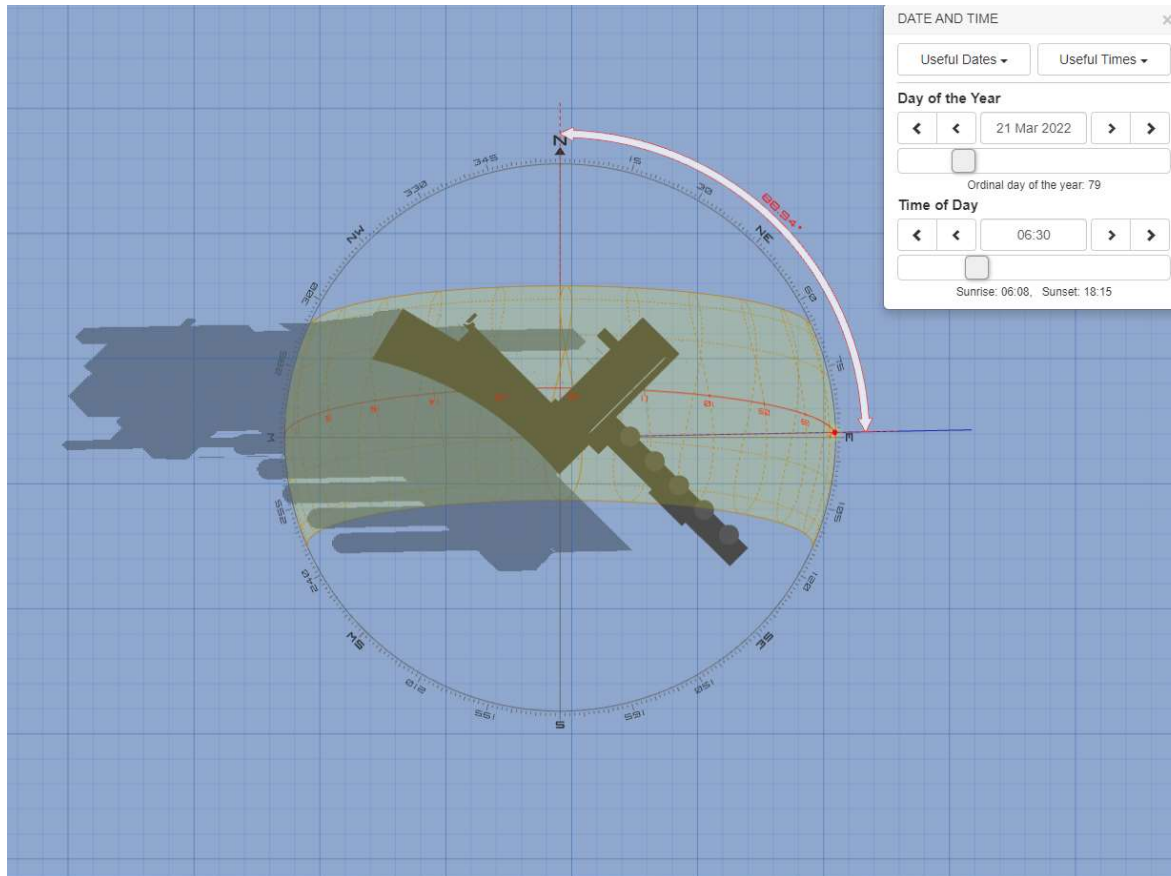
DATE AND TIME
×
Useful Dates ▾
Useful Times ▾
Day of the Year
21 Mar 2022
Ordinal day of the year: 79
Time of Day
06:30
Sunrise: 06:08, Sunset: 18:15

N
15
30
NE
60
75
E
105
120
SE
150
165
S
195
210
SW
240
255
W
285
300
NW
330
345
88.94°